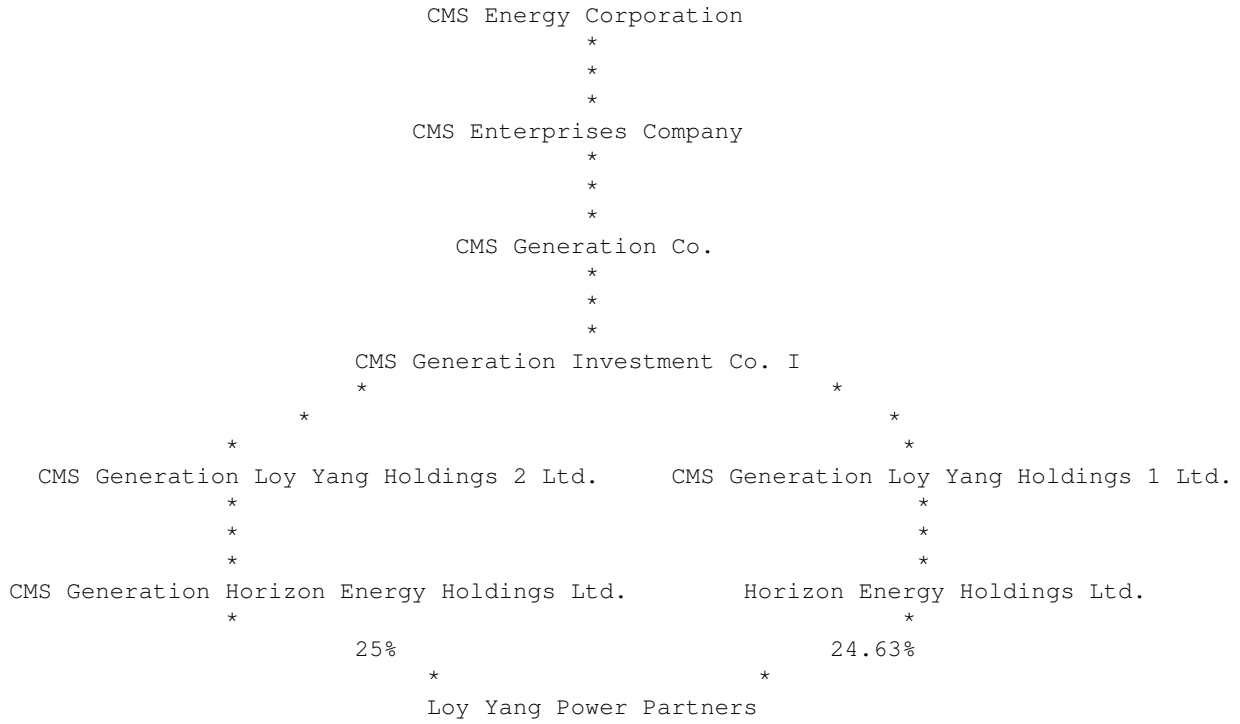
CMS Energy Corporation
*
*
*
CMS Enterprises Company
*
*
*
CMS Generation Co.
*
*
*
CMS Generation Investment Co. I
* *
* *
* *
CMS Generation Loy Yang Holdings 2 Ltd. CMS Generation Loy Yang Holdings 1 Ltd.
* *
* *
* *
CMS Generation Horizon Energy Holdings Ltd. Horizon Energy Holdings Ltd.
* *
25% 24.63%
* *
Loy Yang Power Partners